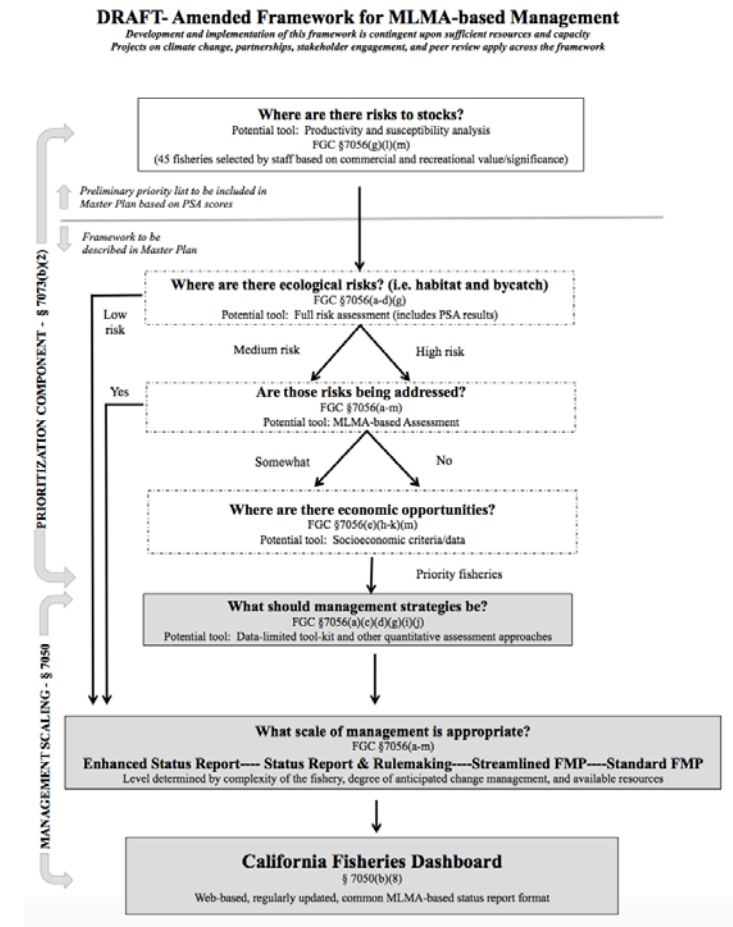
DRAFT- Amended Framework for MLMA-based Management

Development and implementation of this framework is contingent upon sufficient resources and capacity
Projects on climate change, partnerships, stakeholder engagement, and peer review apply across the framework

Where are there risks to stocks?
Potential tool: Productivity and susceptibility analysis
FGC §7056(g)(l)(m)
(45 fisheries selected by staff based on commercial and recreational value/significance)

Preliminary priority list to be included in Master Plan based on PSA scores

Framework to be described in Master Plan

PRIORITIZATION COMPONENT - § 7073(b)(2)

Where are there ecological risks? (i.e. habitat and bycatch)
FGC §7056(a-d)(g)
Potential tool: Full risk assessment (includes PSA results)

Low risk

Medium risk

High risk

Yes

Are those risks being addressed?
FGC §7056(a-m)
Potential tool: MLMA-based Assessment

Somewhat

No

Where are there economic opportunities?
FGC §7056(e)(h-k)(m)
Potential tool: Socioeconomic criteria/data

Priority fisheries

What should management strategies be?
FGC §7056(a)(c)(d)(g)(i)(j)
Potential tool: Data-limited tool-kit and other quantitative assessment approaches

MANAGEMENT SCALING - § 7050

What scale of management is appropriate?
FGC §7056(a-m)
Enhanced Status Report---- Status Report & Rulemaking----Streamlined FMP----Standard FMP
Level determined by complexity of the fishery, degree of anticipated change management, and available resources

California Fisheries Dashboard
§ 7050(b)(8)
Web-based, regularly updated, common MLMA-based status report format